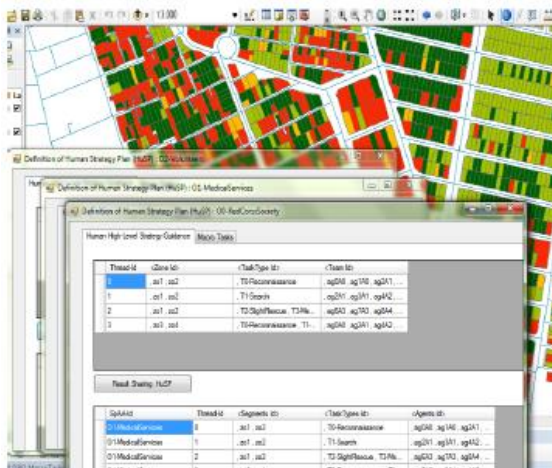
1:300

Definition of Human Strategy Plan (HuSP) : 00-Volunteers

Definition of Human Strategy Plan (HuSP) : 01-MedicalServices

Definition of Human Strategy Plan (HuSP) : 00-RedCrossSociety

Human High Level Strategy Guidance | Macro Tasks

| Thread-Id | <Zone Id> | <TaskType Id> | <Team Id> |
|---|---|---|---|
| 0 | .zo1 ; .zo2 | .T0-Reconnaissance | .sg0A0 ; .sg1A0 ; .sg2A1... |
| 1 | .zo1 ; .zo2 | .T1-Search | .sg2A1 ; .sg3A1 ; .sg4A2... |
| 2 | .zo1 ; .zo2 | .T2-SlightRescue ; .T3-Re... | .sg0A3 ; .sg1A0 ; .sg0A4... |
| 3 | .zo1 ; .zo4 | .T0-Reconnaissance ; .T1-... | .sg0A0 ; .sg1A0 ; .sg4A2... |

Result Sharing: HuSP

| SpAAId | Thread-Id | <Segments Id> | <TaskTypes Id> | <Agents Id> |
|---|---|---|---|---|
| 01-MedicalServices | 0 | .zo1 ; .zo2 | .T0-Reconnaissance | .sg0A0 ; .sg1A0 ; .sg2A1... |
| 01-MedicalServices | 1 | .zo1 ; .zo2 | .T1-Search | .sg2A1 ; .sg3A1 ; .sg4A2... |
| 01-MedicalServices | 2 | .zo1 ; .zo2 | .T2-SlightRescue ; .T3-Re... | .sg0A3 ; .sg1A0 ; .sg0A4... |